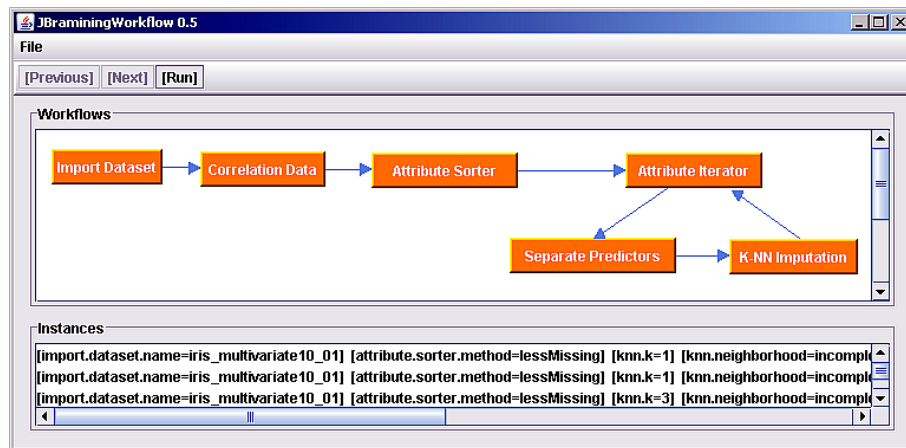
JBraminingWorkflow 0.5

File

[Previous] [Next] [Run]

Workflows

Import Dataset

Correlation Data

Attribute Sorter

Attribute Iterator

Separate Predictors

K-NN Imputation

Instances

[import.dataset.name=iris_multivariate10_01] [attribute.sorter.method=lessMissing] [knn.k=1] [knn.neighborhood=incompl
[import.dataset.name=iris_multivariate10_01] [attribute.sorter.method=lessMissing] [knn.k=1] [knn.neighborhood=incompl
[import.dataset.name=iris_multivariate10_01] [attribute.sorter.method=lessMissing] [knn.k=3] [knn.neighborhood=incompl